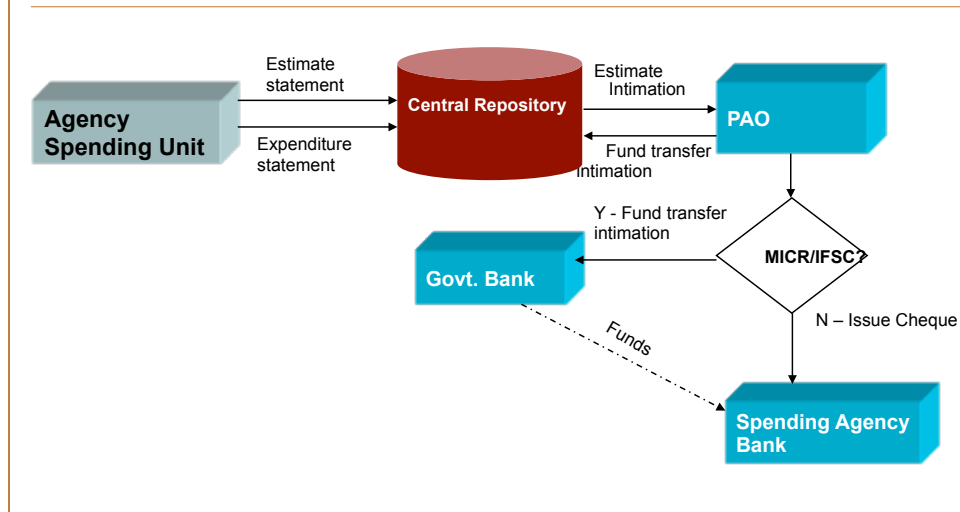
Agency Spending Unit

Estimate statement

Expenditure statement

Central Repository

Estimate Intimation

Fund transfer intimation

PAO

MICR/IFSC?

Y - Fund transfer intimation

Govt. Bank

N – Issue Cheque

Funds

Spending Agency Bank